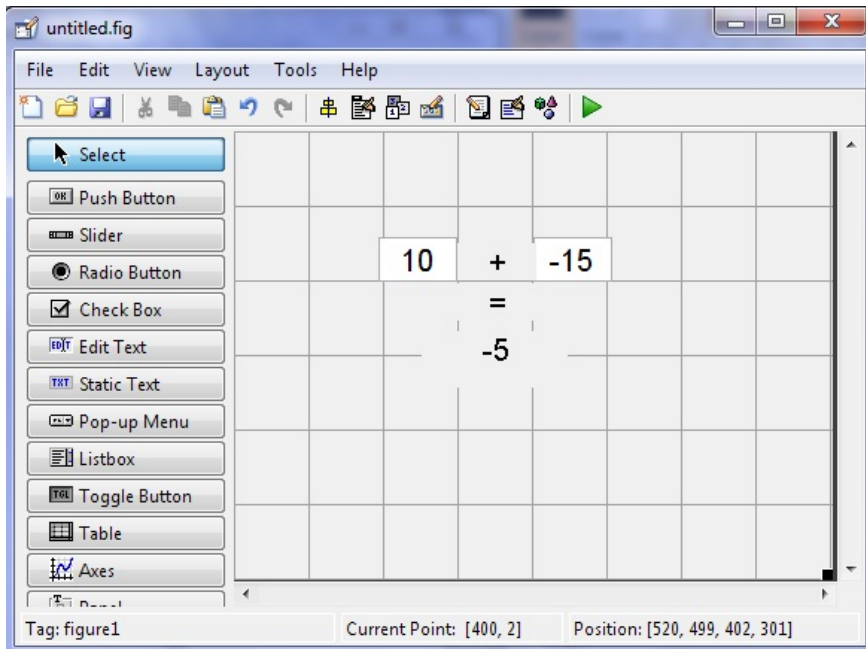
untitled.fig

File Edit View Layout Tools Help

Select
Push Button
Slider
Radio Button
Check Box
Edit Text
Static Text
Pop-up Menu
Listbox
Toggle Button
Table
Axes
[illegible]

10 + -15
=
-5

Tag: figure1
Current Point: [400, 2]
Position: [520, 499, 402, 301]